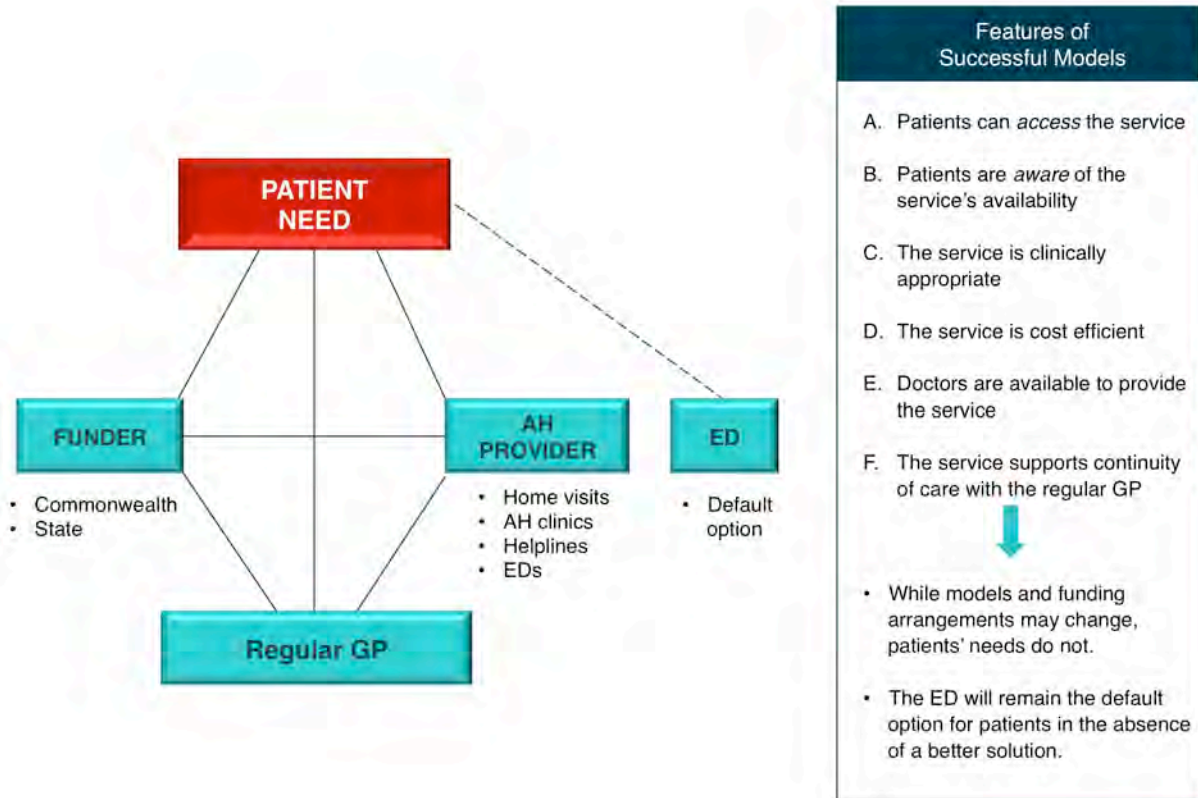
PATIENT NEED

FUNDER

- Commonwealth
- State

AH PROVIDER

- Home visits
- AH clinics
- Helplines
- EDs

ED

- Default option

Regular GP

Features of Successful Models

A. Patients can *access* the service

B. Patients are *aware* of the service's availability

C. The service is clinically appropriate

D. The service is cost efficient

E. Doctors are available to provide the service

F. The service supports continuity of care with the regular GP

- While models and funding arrangements may change, patients' needs do not.

- The ED will remain the default option for patients in the absence of a better solution.